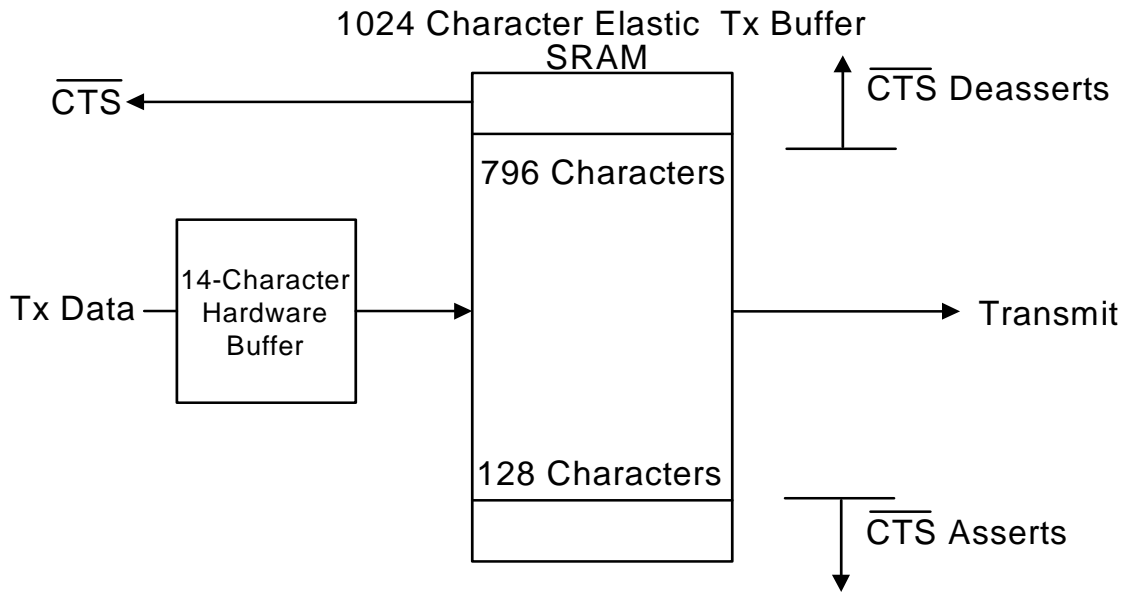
1024 Character Elastic Tx Buffer
SRAM

$\overline{\text{CTS}}$

$\overline{\text{CTS}}$ Deasserts

796 Characters

Tx Data

14-Character Hardware Buffer

Transmit

128 Characters

$\overline{\text{CTS}}$ Asserts